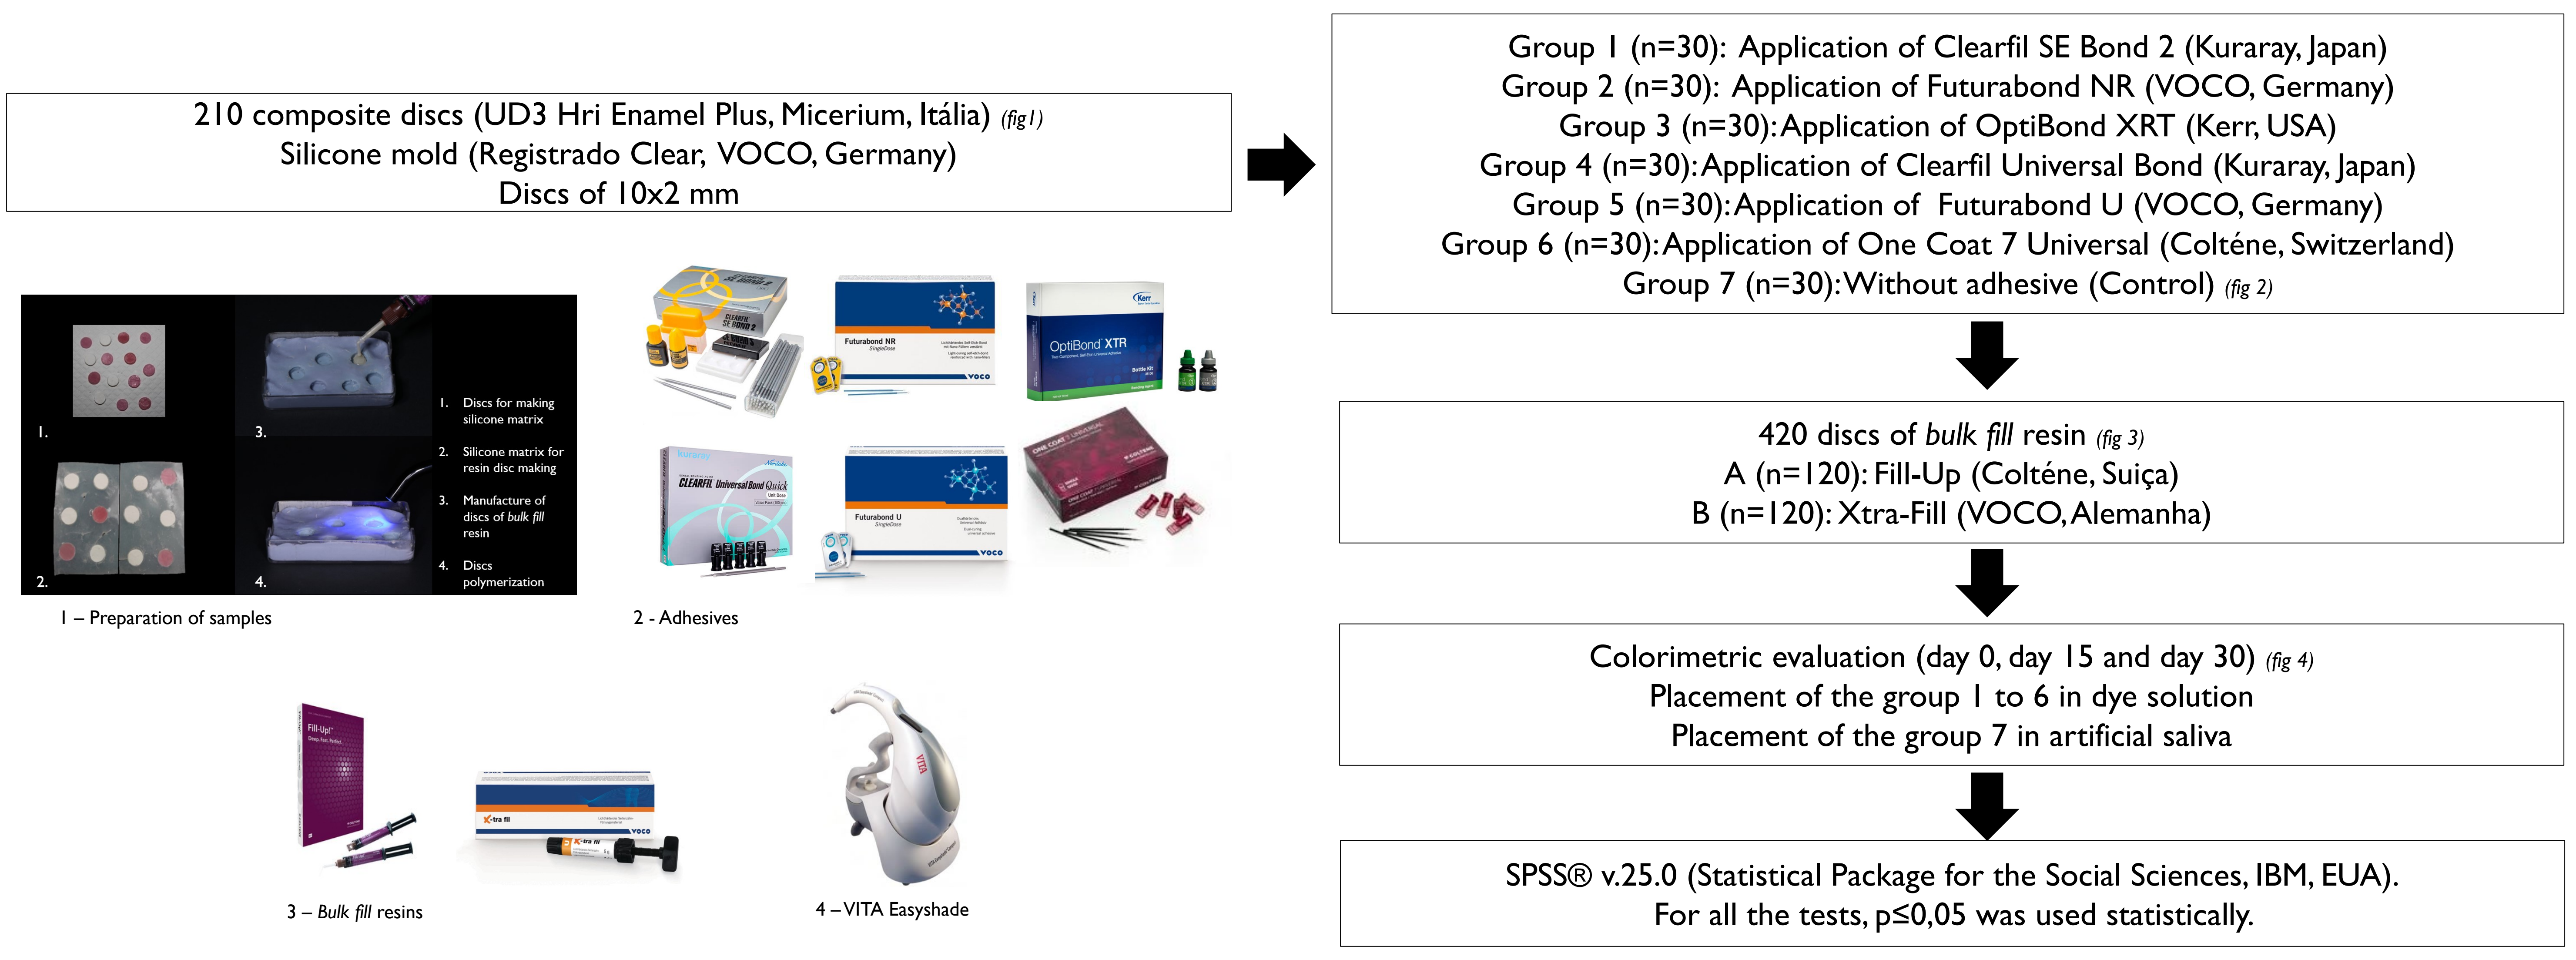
210 composite discs (UD3 Hri Enamel Plus, Micerium, Itália) (fig1)
Silicone mold (Registrado Clear, VOCO, Germany)
Discs of 10x2 mm

Group 1 (n=30): Application of Clearfil SE Bond 2 (Kuraray, Japan)
Group 2 (n=30): Application of Futurabond NR (VOCO, Germany)
Group 3 (n=30): Application of OptiBond XRT (Kerr, USA)
Group 4 (n=30): Application of Clearfil Universal Bond (Kuraray, Japan)
Group 5 (n=30): Application of Futurabond U (VOCO, Germany)
Group 6 (n=30): Application of One Coat 7 Universal (Colténe, Switzerland)
Group 7 (n=30): Without adhesive (Control) (fig 2)

1. Discs for making silicone matrix
2. Silicone matrix for resin disc making
3. Manufacture of discs of bulk fill resin
4. Discs polymerization

1 – Preparation of samples

2 - Adhesives

420 discs of bulk fill resin (fig 3)
A (n=120): Fill-Up (Colténe, Suiça)
B (n=120): Xtra-Fill (VOCO, Alemanha)

Colorimetric evaluation (day 0, day 15 and day 30) (fig 4)
Placement of the group 1 to 6 in dye solution
Placement of the group 7 in artificial saliva

3 – Bulk fill resins

4 – VITA Easyshade

SPSS® v.25.0 (Statistical Package for the Social Sciences, IBM, EUA).
For all the tests, p≤0,05 was used statistically.